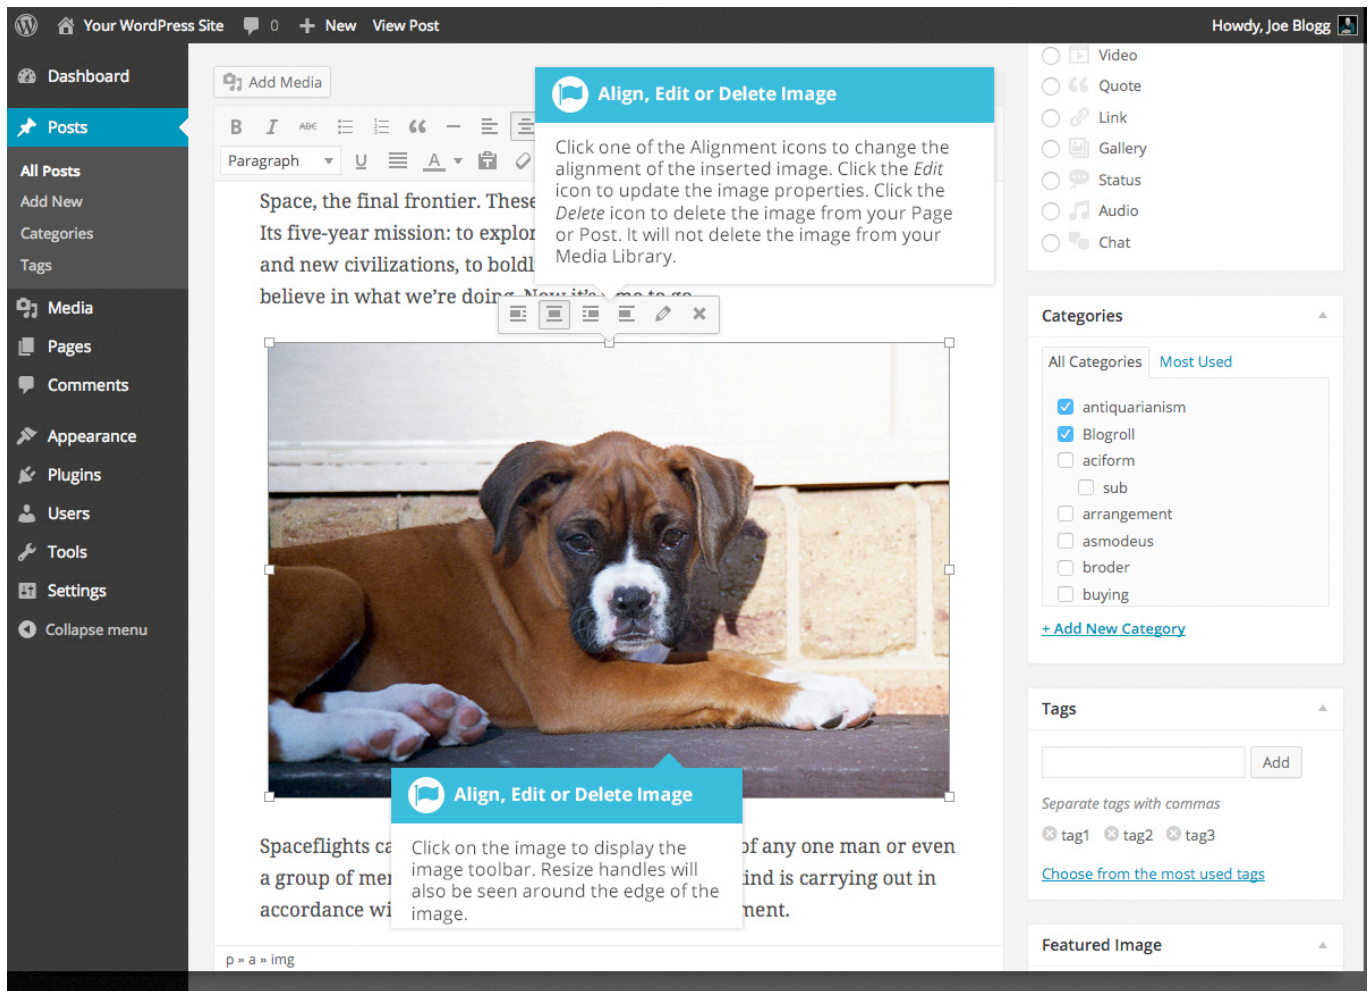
Your WordPress Site 0 New View Post Howdy, Joe Blogg

Dashboard
Posts
All Posts
Add New
Categories
Tags
Media
Pages
Comments
Appearance
Plugins
Users
Tools
Settings
Collapse menu

Add Media

Paragraph

Align, Edit or Delete Image

Click one of the Alignment icons to change the alignment of the inserted image. Click the *Edit* icon to update the image properties. Click the *Delete* icon to delete the image from your Page or Post. It will not delete the image from your Media Library.

Space, the final frontier. These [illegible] Its five-year mission: to explor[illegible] and new civilizations, to boldl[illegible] believe in what we're doin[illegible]

Align, Edit or Delete Image

Click on the image to display the image toolbar. Resize handles will also be seen around the edge of the image.

Spaceflights ca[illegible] of any one man or even a group of me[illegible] ind is carrying out in accordance wi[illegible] ment.

p » a » img

Video
Quote
Link
Gallery
Status
Audio
Chat

Categories

All Categories Most Used

antiquarianism
Blogroll
aciform
sub
arrangement
asmodeus
broder
buying

+ Add New Category

Tags

Add

Separate tags with commas

tag1 tag2 tag3

Choose from the most used tags

Featured Image